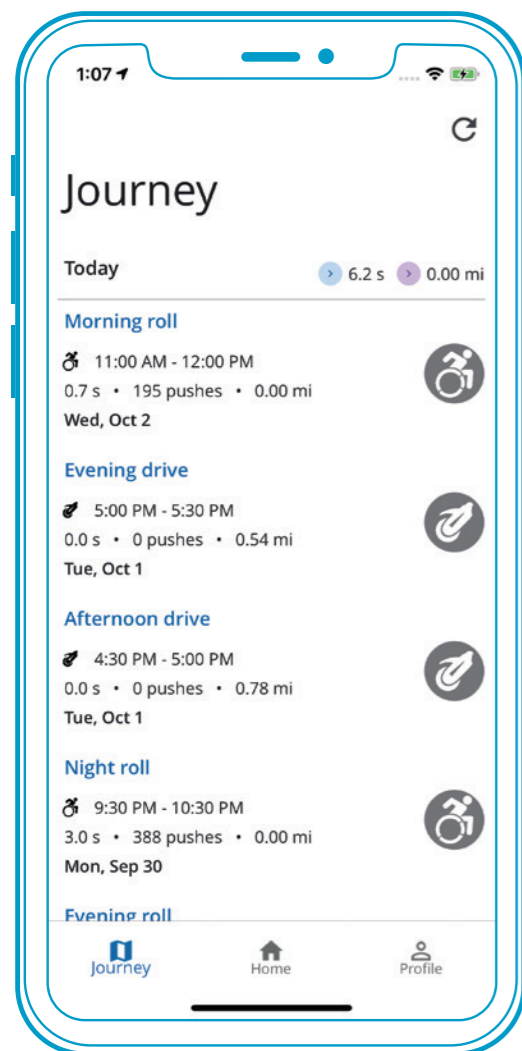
1:07

Journey

Today 6.2 s 0.00 mi

Morning roll
11:00 AM - 12:00 PM
0.7 s • 195 pushes • 0.00 mi
Wed, Oct 2

Evening drive
5:00 PM - 5:30 PM
0.0 s • 0 pushes • 0.54 mi
Tue, Oct 1

Afternoon drive
4:30 PM - 5:00 PM
0.0 s • 0 pushes • 0.78 mi
Tue, Oct 1

Night roll
9:30 PM - 10:30 PM
3.0 s • 388 pushes • 0.00 mi
Mon, Sep 30

Evening roll

Journey Home Profile